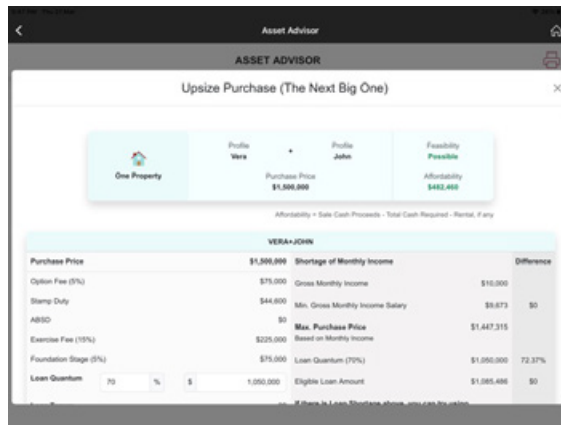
Asset Advisor

ASSET ADVISOR

Upsize Purchase (The Next Big One)

×

One Property

Profile
Vera

+

Profile
John

Purchase Price
$1,500,000

Feasibility
Possible

Affordability
$482,460

Affordability = Sale Cash Proceeds - Total Cash Required - Rental, if any

VERA+JOHN

| Purchase Price | $1,500,000 | Shortage of Monthly Income | | Difference |
|---|---|---|---|---|
| Option Fee (5%) | $75,000 | Gross Monthly Income | $10,000 | |
| Stamp Duty | $44,600 | Min. Gross Monthly Income Salary | $9,673 | $0 |
| ABSD | $0 | Max. Purchase Price Based on Monthly Income | $1,447,315 | |
| Exercise Fee (15%) | $225,000 | | | |
| Foundation Stage (5%) | $75,000 | Loan Quantum (70%) | $1,050,000 | 72.37% |
| Loan Quantum 70 % $ 1,050,000 | | Eligible Loan Amount | $1,085,486 | $0 |

If there is Loan Shortage above, you can try using